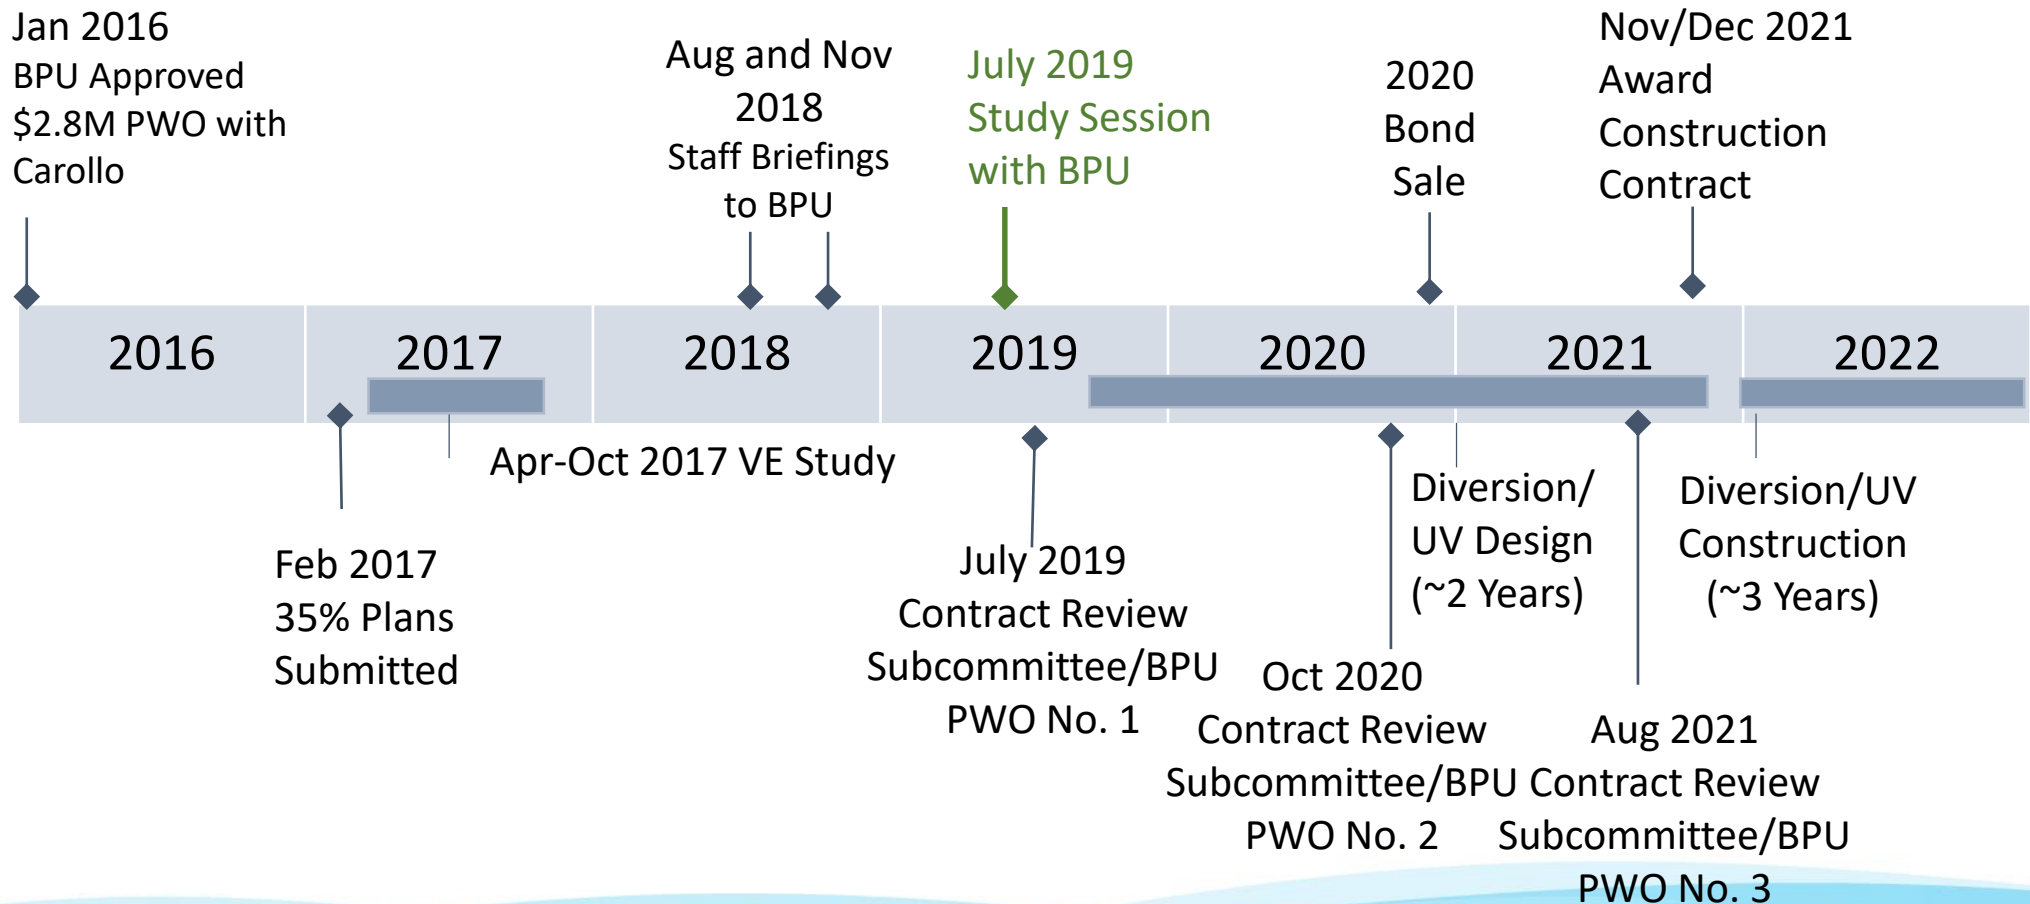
Jan 2016
BPU Approved $2.8M PWO with Carollo

Aug and Nov 2018
Staff Briefings to BPU

July 2019
Study Session with BPU

2020
Bond Sale

Nov/Dec 2021
Award Construction Contract

2016

2017

2018

2019

2020

2021

2022

Apr-Oct 2017 VE Study

Feb 2017
35% Plans Submitted

July 2019
Contract Review Subcommittee/BPU
PWO No. 1

Diversion/
UV Design
(~2 Years)

Diversion/UV Construction
(~3 Years)

Oct 2020
Contract Review Subcommittee/BPU
PWO No. 2

Aug 2021
Contract Review Subcommittee/BPU
PWO No. 3